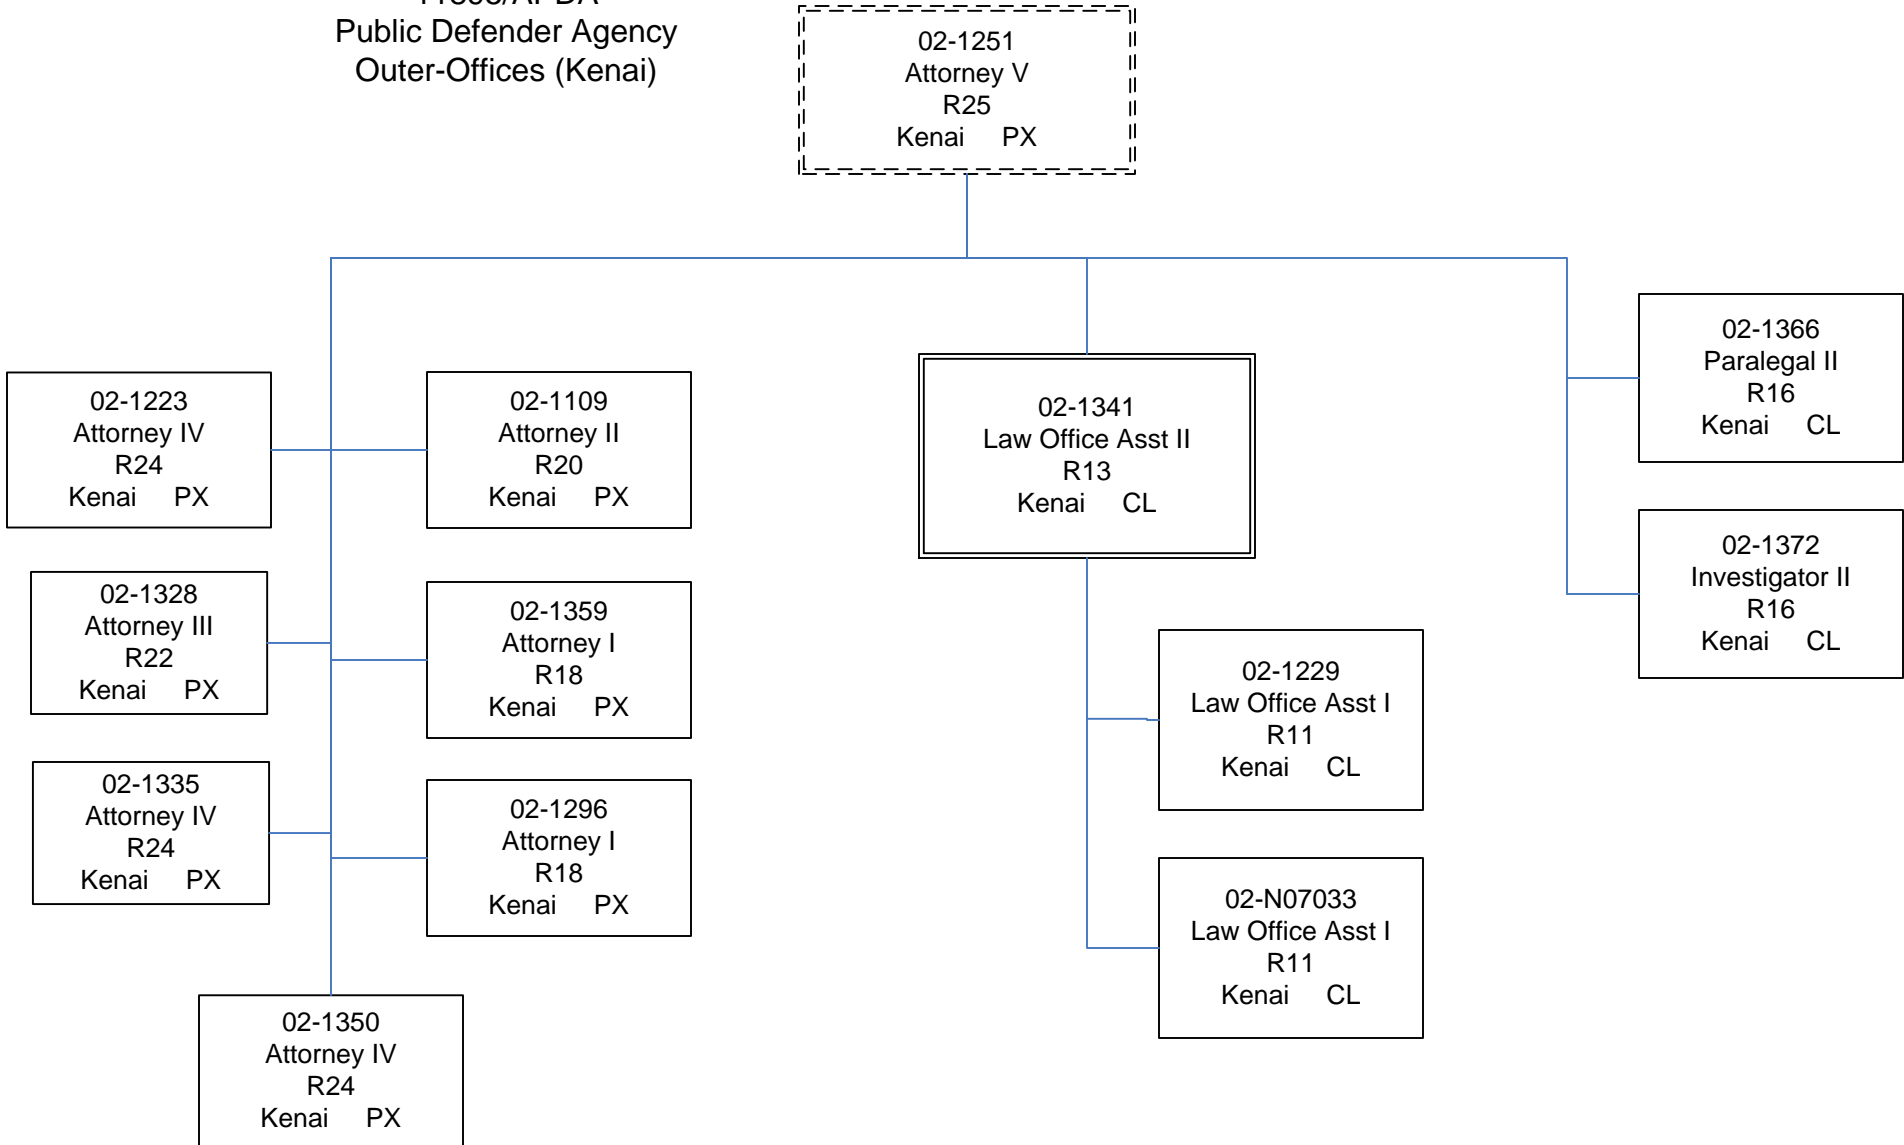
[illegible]
Public Defender Agency
Outer-Offices (Kenai)

02-1251
Attorney V
R25
Kenai PX

02-1223
Attorney IV
R24
Kenai PX

02-1109
Attorney II
R20
Kenai PX

02-1328
Attorney III
R22
Kenai PX

02-1359
Attorney I
R18
Kenai PX

02-1335
Attorney IV
R24
Kenai PX

02-1296
Attorney I
R18
Kenai PX

02-1350
Attorney IV
R24
Kenai PX

02-1341
Law Office Asst II
R13
Kenai CL

02-1229
Law Office Asst I
R11
Kenai CL

02-N07033
Law Office Asst I
R11
Kenai CL

02-1366
Paralegal II
R16
Kenai CL

02-1372
Investigator II
R16
Kenai CL